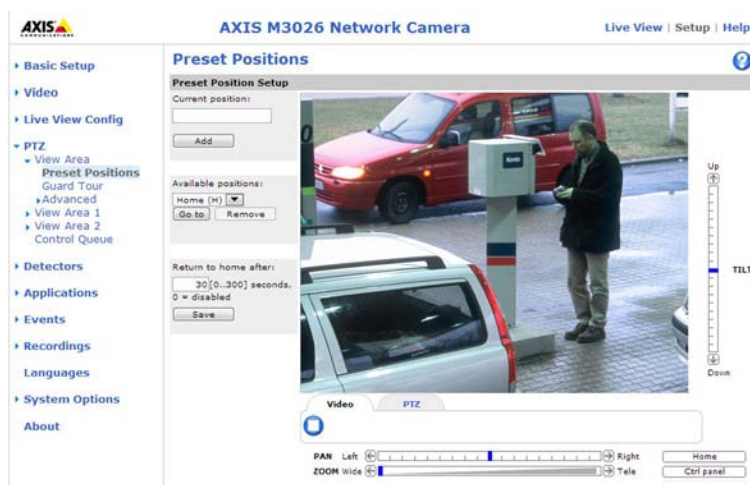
AXIS COMMUNICATIONS

AXIS M3026 Network Camera

Live View | Setup | Help

Basic Setup
Video
Live View Config
PTZ
View Area
Preset Positions
Guard Tour
Advanced
View Area 1
View Area 2
Control Queue
Detectors
Applications
Events
Recordings
Languages
System Options
About

Preset Positions

Preset Position Setup

Current position:

Add

Available positions:

Home (H)

Go to

Remove

Return to home after:

30 [0..300] seconds, 0 = disabled

Save

Up

TILT

Down

Video

PTZ

PAN Left

Right

Home

ZOOM Wide

Tele

Ctrl panel